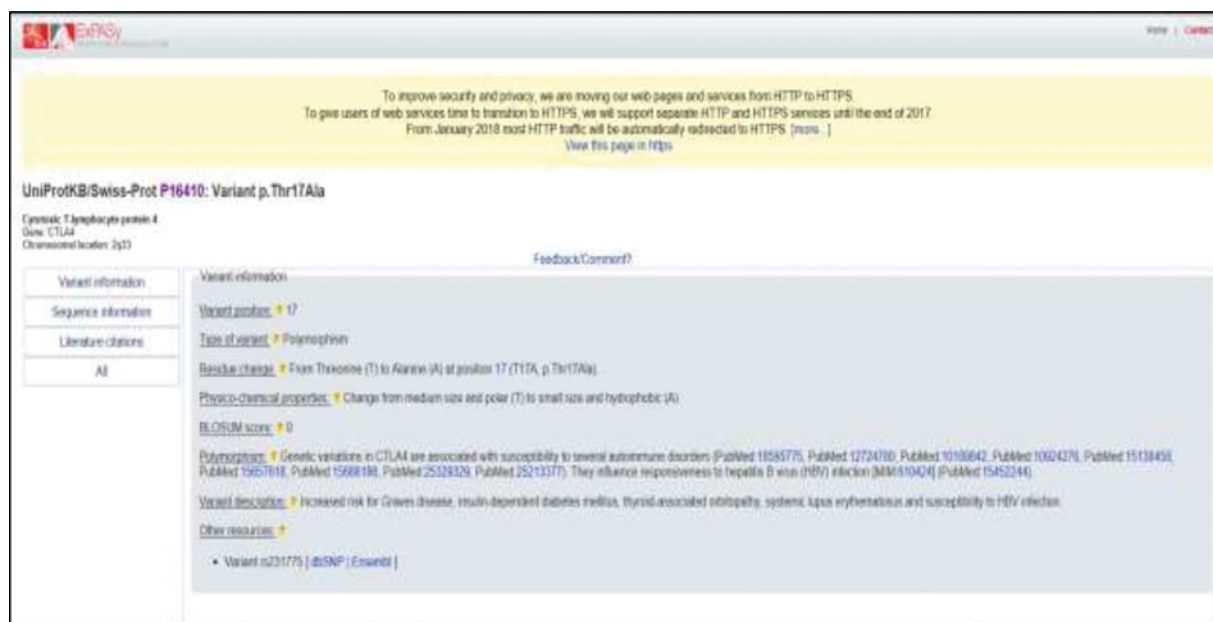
ExPASy

Home | Contact

To improve security and privacy, we are moving our web pages and services from HTTP to HTTPS.
To give users of web services time to transition to HTTPS, we will support separate HTTP and HTTPS services until the end of 2017.
From January 2018 most HTTP traffic will be automatically redirected to HTTPS. [more...]
View this page in https

UniProtKB/Swiss-Prot P16410: Variant p.Thr17Ala

Cytotoxic T-lymphocyte protein 4
Gene: CTLA4
Chromosomal location: 2q33

Feedback/Comment?

Variant information

Sequence information

Literature citations

All

Variant information

Variant position: 17

Type of variant: Polymorphism

Residue change: From Threonine (T) to Alanine (A) at position 17 (T17A, p.Thr17Ala)

Physico-chemical properties: Change from medium size and polar (T) to small size and hydrophobic (A)

BLOSUM score: 0

Polymorphism: Genetic variations in CTLA4 are associated with susceptibility to several autoimmune disorders (PubMed 18585775, PubMed 12724780, PubMed 10100642, PubMed 10024276, PubMed 15138458, PubMed 15657618, PubMed 15688188, PubMed 25329329, PubMed 25213377). They influence responsiveness to hepatitis B virus (HBV) infection [MIM:610424] (PubMed 15452244).

Variant description: Increased risk for Graves disease, insulin-dependent diabetes mellitus, thyroid-associated orbitopathy, systemic lupus erythematosus and susceptibility to HBV infection.

Other resources:

• Variant rs231775 [ dbSNP | Ensembl ]